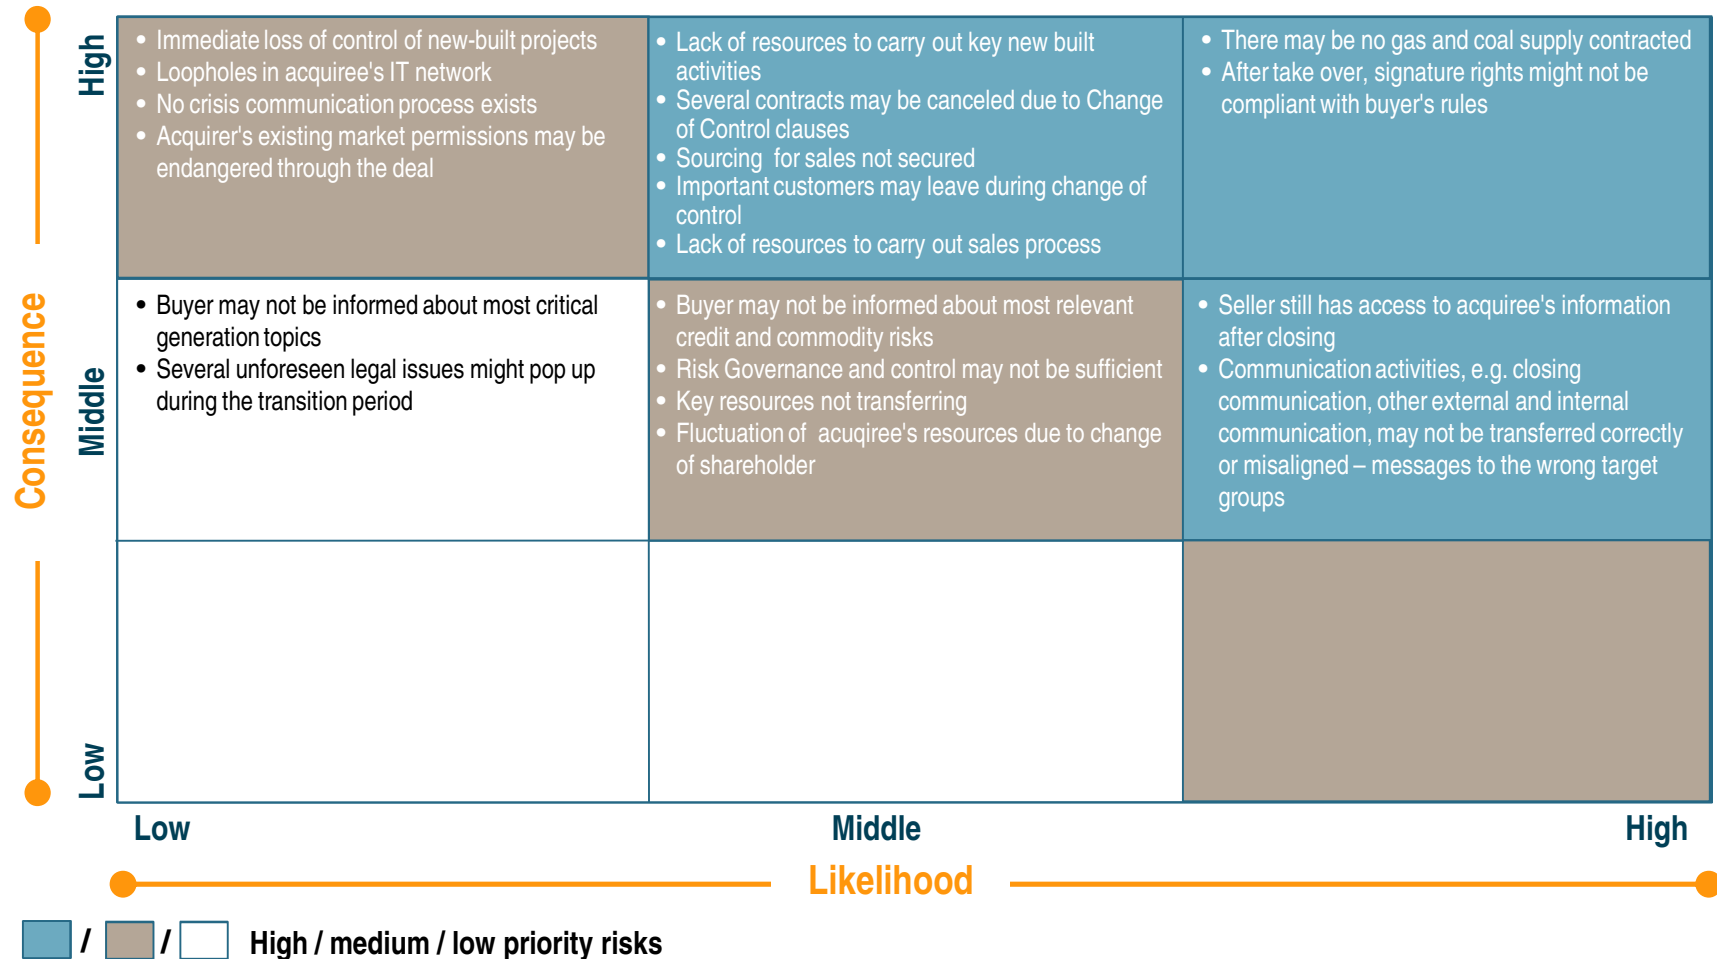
Consequence

High

Middle

Low

| | | |
|---|---|---|
| • Immediate loss of control of new-built projects • Loopholes in acquiree's IT network • No crisis communication process exists • Acquirer's existing market permissions may be endangered through the deal | • Lack of resources to carry out key new built activities • Several contracts may be canceled due to Change of Control clauses • Sourcing for sales not secured • Important customers may leave during change of control • Lack of resources to carry out sales process | • There may be no gas and coal supply contracted • After take over, signature rights might not be compliant with buyer's rules |
| • Buyer may not be informed about most critical generation topics • Several unforeseen legal issues might pop up during the transition period | • Buyer may not be informed about most relevant credit and commodity risks • Risk Governance and control may not be sufficient • Key resources not transferring • Fluctuation of acuqiree's resources due to change of shareholder | • Seller still has access to acquiree's information after closing • Communication activities, e.g. closing communication, other external and internal communication, may not be transferred correctly or misaligned – messages to the wrong target groups |
| | | |

Low

Middle

High

Likelihood

/ / High / medium / low priority risks